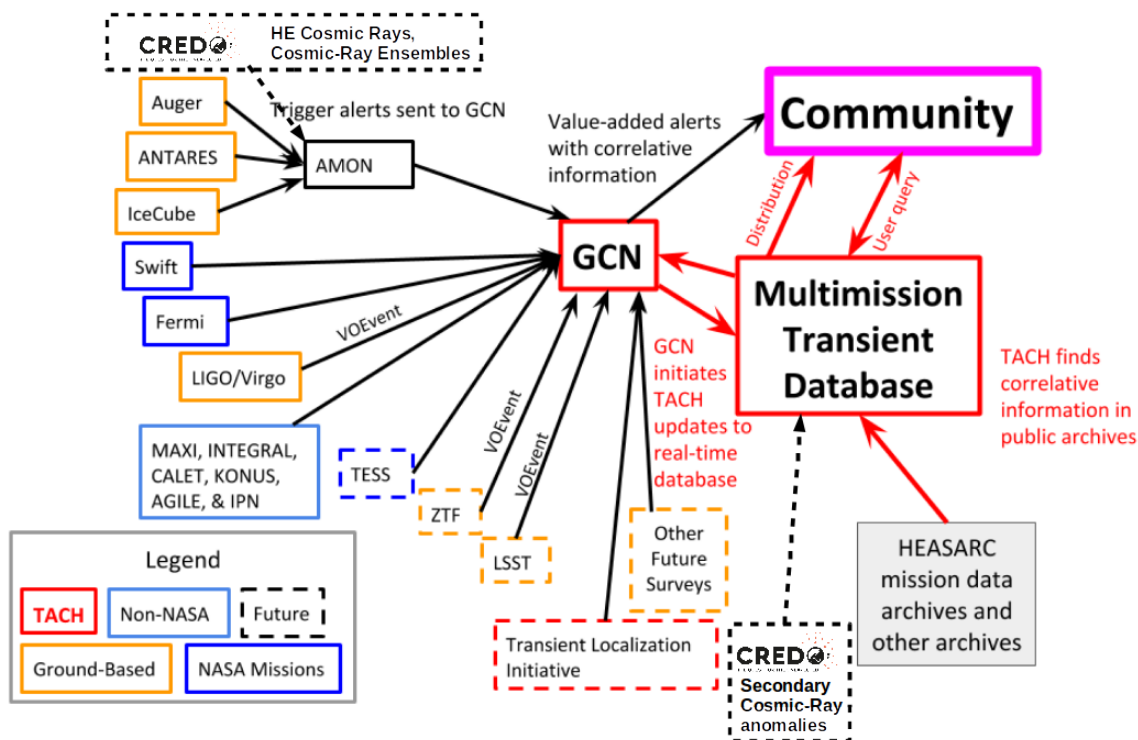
CREDO

HE Cosmic Rays, Cosmic-Ray Ensembles

Auger

ANTARES

IceCube

Trigger alerts sent to GCN

AMON

Value-added alerts with correlative information

Community

Distribution

User query

Swift

Fermi

VOEvent

LIGO/Virgo

GCN

Multimission Transient Database

GCN initiates TACH updates to real-time database

TACH finds correlative information in public archives

MAXI, INTEGRAL, CALET, KONUS, AGILE, & IPN

TESS

VOEvent

VOEvent

ZTF

LSST

Other Future Surveys

HEASARC mission data archives and other archives

Legend

TACH

Non-NASA

Future

Ground-Based

NASA Missions

Transient Localization Initiative

CREDO

Secondary Cosmic-Ray anomalies